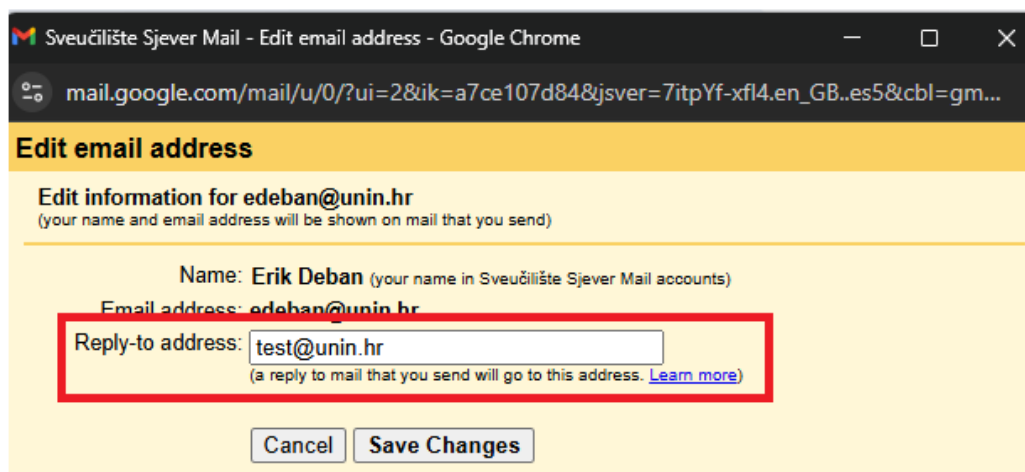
M Sveučilište Sjever Mail - Edit email address - Google Chrome

mail.google.com/mail/u/0/?ui=2&ik=a7ce107d84&jsver=7itpYf-xfl4.en_GB..es5&cbl=gm...

Edit email address

Edit information for edeban@unin.hr
(your name and email address will be shown on mail that you send)

Name: Erik Deban (your name in Sveučilište Sjever Mail accounts)

Email address: edeban@unin.hr

Reply-to address: test@unin.hr
(a reply to mail that you send will go to this address. Learn more)

Cancel Save Changes